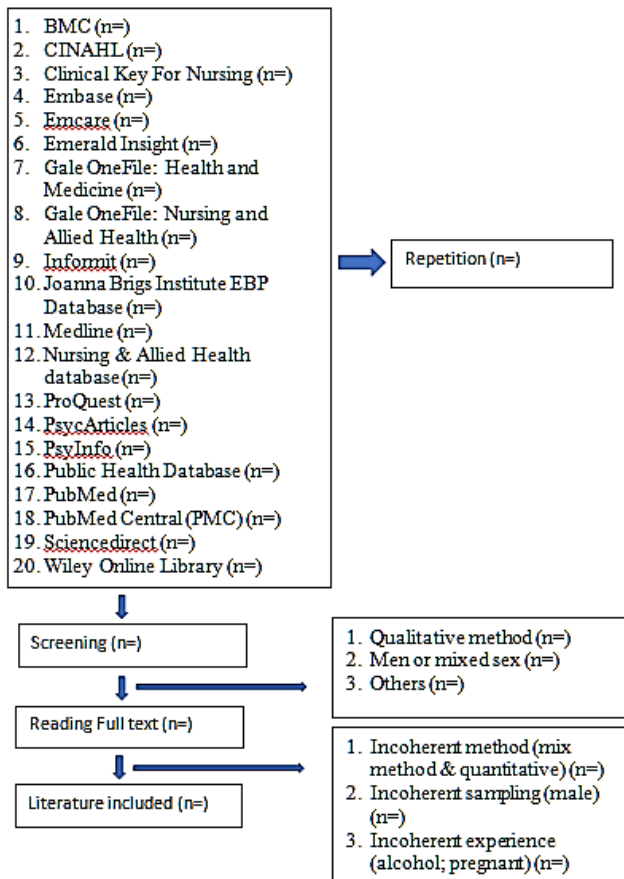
1. BMC (n=)
2. CINAHL (n=)
3. Clinical Key For Nursing (n=)
4. Embase (n=)
5. Emcare (n=)
6. Emerald Insight (n=)
7. Gale OneFile: Health and Medicine (n=)
8. Gale OneFile: Nursing and Allied Health (n=)
9. Informit (n=)
10. Joanna Brigs Institute EBP Database (n=)
11. Medline (n=)
12. Nursing & Allied Health database (n=)
13. ProQuest (n=)
14. PsycArticles (n=)
15. PsyInfo (n=)
16. Public Health Database (n=)
17. PubMed (n=)
18. PubMed Central (PMC) (n=)
19. Sciencedirect (n=)
20. Wiley Online Library (n=)

Repetition (n=)

Screening (n=)

1. Qualitative method (n=)
2. Men or mixed sex (n=)
3. Others (n=)

Reading Full text (n=)

1. Incoherent method (mix method & quantitative) (n=)
2. Incoherent sampling (male) (n=)
3. Incoherent experience (alcohol; pregnant) (n=)

Literature included (n=)